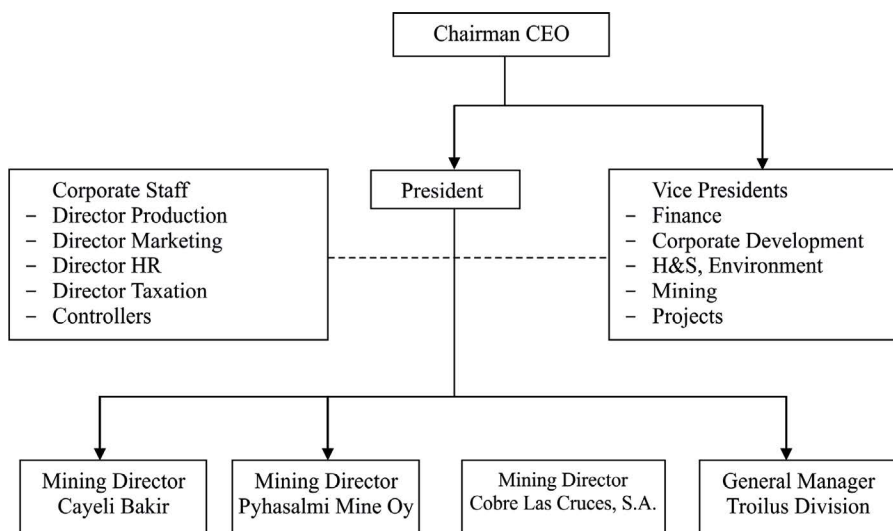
Chairman CEO

Corporate Staff
- Director Production
- Director Marketing
- Director HR
- Director Taxation
- Controllers

President

Vice Presidents
- Finance
- Corporate Development
- H&S, Environment
- Mining
- Projects

Mining Director Cayeli Bakir

Mining Director Pyhasalmi Mine Oy

Mining Director Cobre Las Cruces, S.A.

General Manager Troilus Division